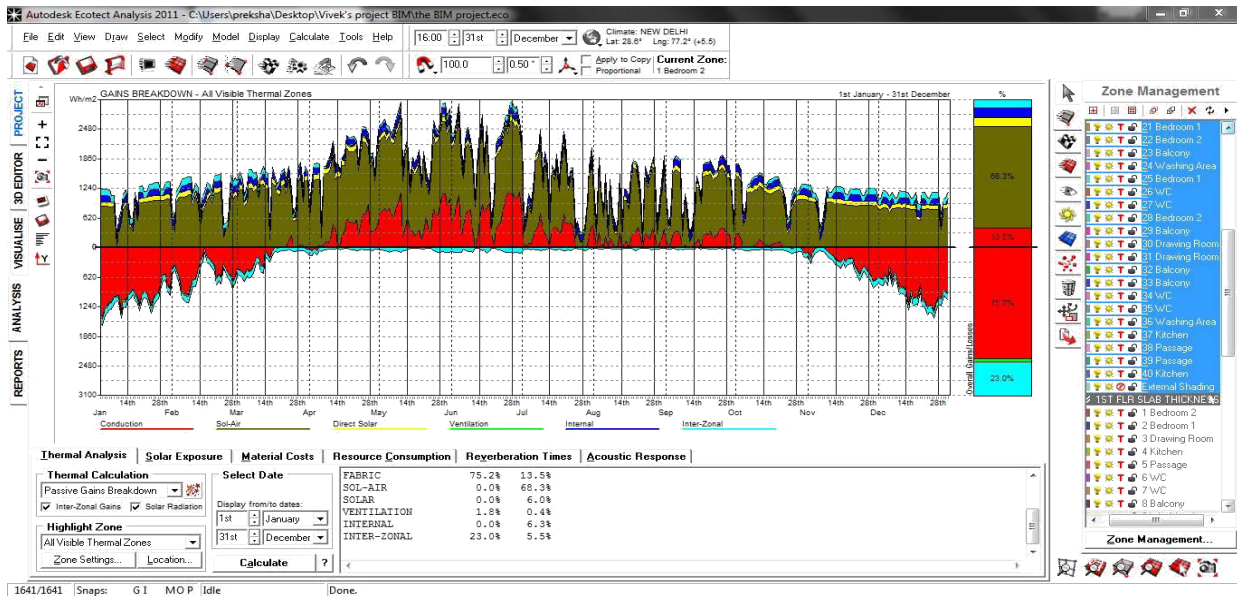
Autodesk Ecotect Analysis 2011 - C:\Users\preksha\Desktop\Vivek's project BIM\the BIM project.eco

File Edit View Draw Select Modify Model Display Calculate Tools Help

16:00 31st December

Climate: NEW DELHI
Lat: 28.6° Lng: 77.2° (+5.5)

100.0 0.50° Apply to Copy Proportional Current Zone: 1 Bedroom 2

PROJECT 3D EDITOR VISUALISE ANALYSIS REPORTS

Wh/m2 GAINS BREAKDOWN - All Visible Thermal Zones 1st January - 31st December %

2480 1860 1240 620 0 620 1240 1860 2480 3100

68.3% 13.5% 65.2% 23.0%

Overall Gains/Losses

Jan 14th 28th Feb 14th 28th Mar 14th 28th Apr 14th 28th May 14th 28th Jun 14th 28th Jul 14th 28th Aug 14th 28th Sep 14th 28th Oct 14th 28th Nov 14th 28th Dec 14th 28th

Conduction Sol-Air Direct Solar Ventilation Internal Inter-Zonal

Thermal Analysis | Solar Exposure | Material Costs | Resource Consumption | Reverberation Times | Acoustic Response

Thermal Calculation
Passive Gains Breakdown
Inter-Zonal Gains Solar Radiation

Highlight Zone
All Visible Thermal Zones
Zone Settings... Location...

Select Date
Display from/to dates:
1st January
31st December
Calculate ?

FABRIC 75.2% 13.5%
SOL-AIR 0.0% 68.3%
SOLAR 0.0% 6.0%
VENTILATION 1.8% 0.4%
INTERNAL 0.0% 6.3%
INTER-ZONAL 23.0% 5.5%

Zone Management

21 Bedroom 1
22 Bedroom 2
23 Balcony
24 Washing Area
25 Bedroom 1
26 WC
27 WC
28 Bedroom 2
29 Balcony
30 Drawing Room
31 Drawing Room
32 Balcony
33 Balcony
34 WC
35 WC
36 Washing Area
37 Kitchen
38 Passage
39 Passage
40 Kitchen
External Shading
1ST FLR SLAB THICKNES
1 Bedroom 2
2 Bedroom 1
3 Drawing Room
4 Kitchen
5 Passage
6 WC
7 WC
8 Balcony

Zone Management...

1641/1641 Snaps: G I M O P Idle Done.